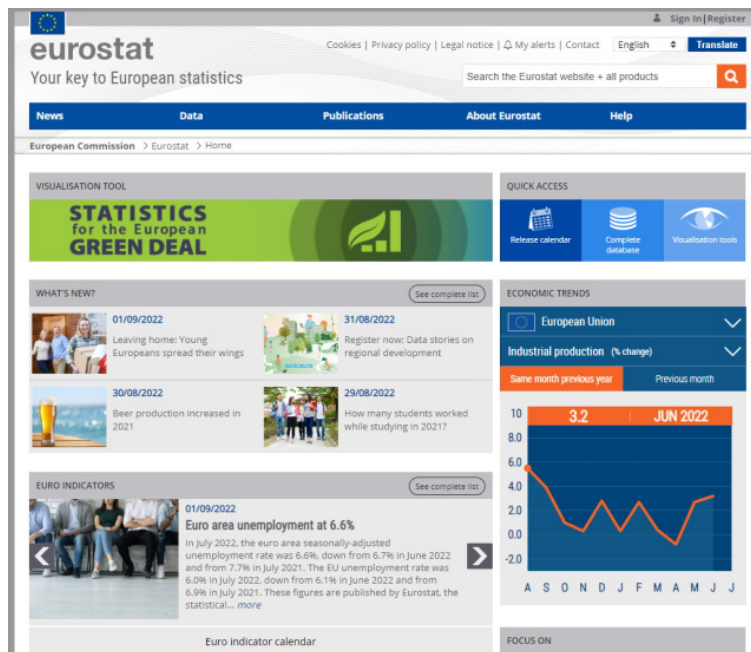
Sign In | Register

eurostat
Your key to European statistics

Cookies | Privacy policy | Legal notice | My alerts | Contact

English

Translate

Search the Eurostat website + all products

News
Data
Publications
About Eurostat
Help

European Commission > Eurostat > Home

VISUALISATION TOOL

STATISTICS for the European GREEN DEAL

QUICK ACCESS

Release calendar
Complete database
Visualisation tools

WHAT'S NEW?

See complete list

01/09/2022
Leaving home: Young Europeans spread their wings

31/08/2022
Register now: Data stories on regional development

30/08/2022
Beer production increased in 2021

29/08/2022
How many students worked while studying in 2021?

ECONOMIC TRENDS

European Union

Industrial production (% change)

Same month previous year

Previous month

3.2
JUN 2022

10
8.0
6.0
4.0
2.0
0.0
-2.0

A S O N D J F M A M J J

EURO INDICATORS

See complete list

01/09/2022
Euro area unemployment at 6.6%

In July 2022, the euro area seasonally-adjusted unemployment rate was 6.6%, down from 6.7% in June 2022 and from 7.7% in July 2021. The EU unemployment rate was 6.0% in July 2022, down from 6.1% in June 2022 and from 6.9% in July 2021. These figures are published by Eurostat, the statistical... more

Euro indicator calendar

FOCUS ON